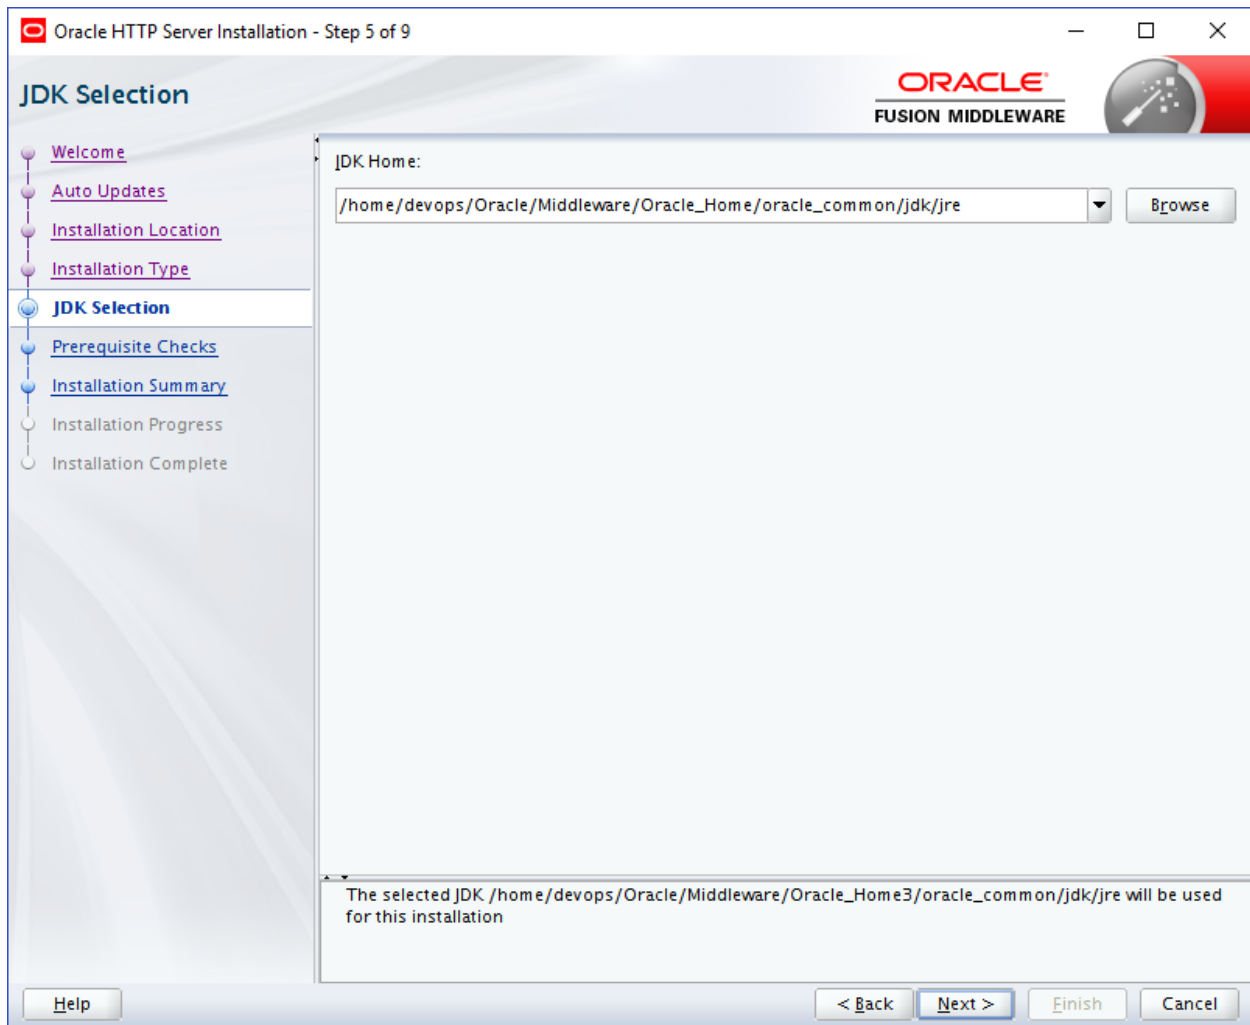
Oracle HTTP Server Installation - Step 5 of 9

JDK Selection

ORACLE
FUSION MIDDLEWARE

Welcome
Auto Updates
Installation Location
Installation Type
JDK Selection
Prerequisite Checks
Installation Summary
Installation Progress
Installation Complete

JDK Home:

/home/devops/Oracle/Middleware/Oracle_Home/oracle_common/jdk/jre

Browse

The selected JDK /home/devops/Oracle/Middleware/Oracle_Home3/oracle_common/jdk/jre will be used for this installation

Help

< Back

Next >

Finish

Cancel